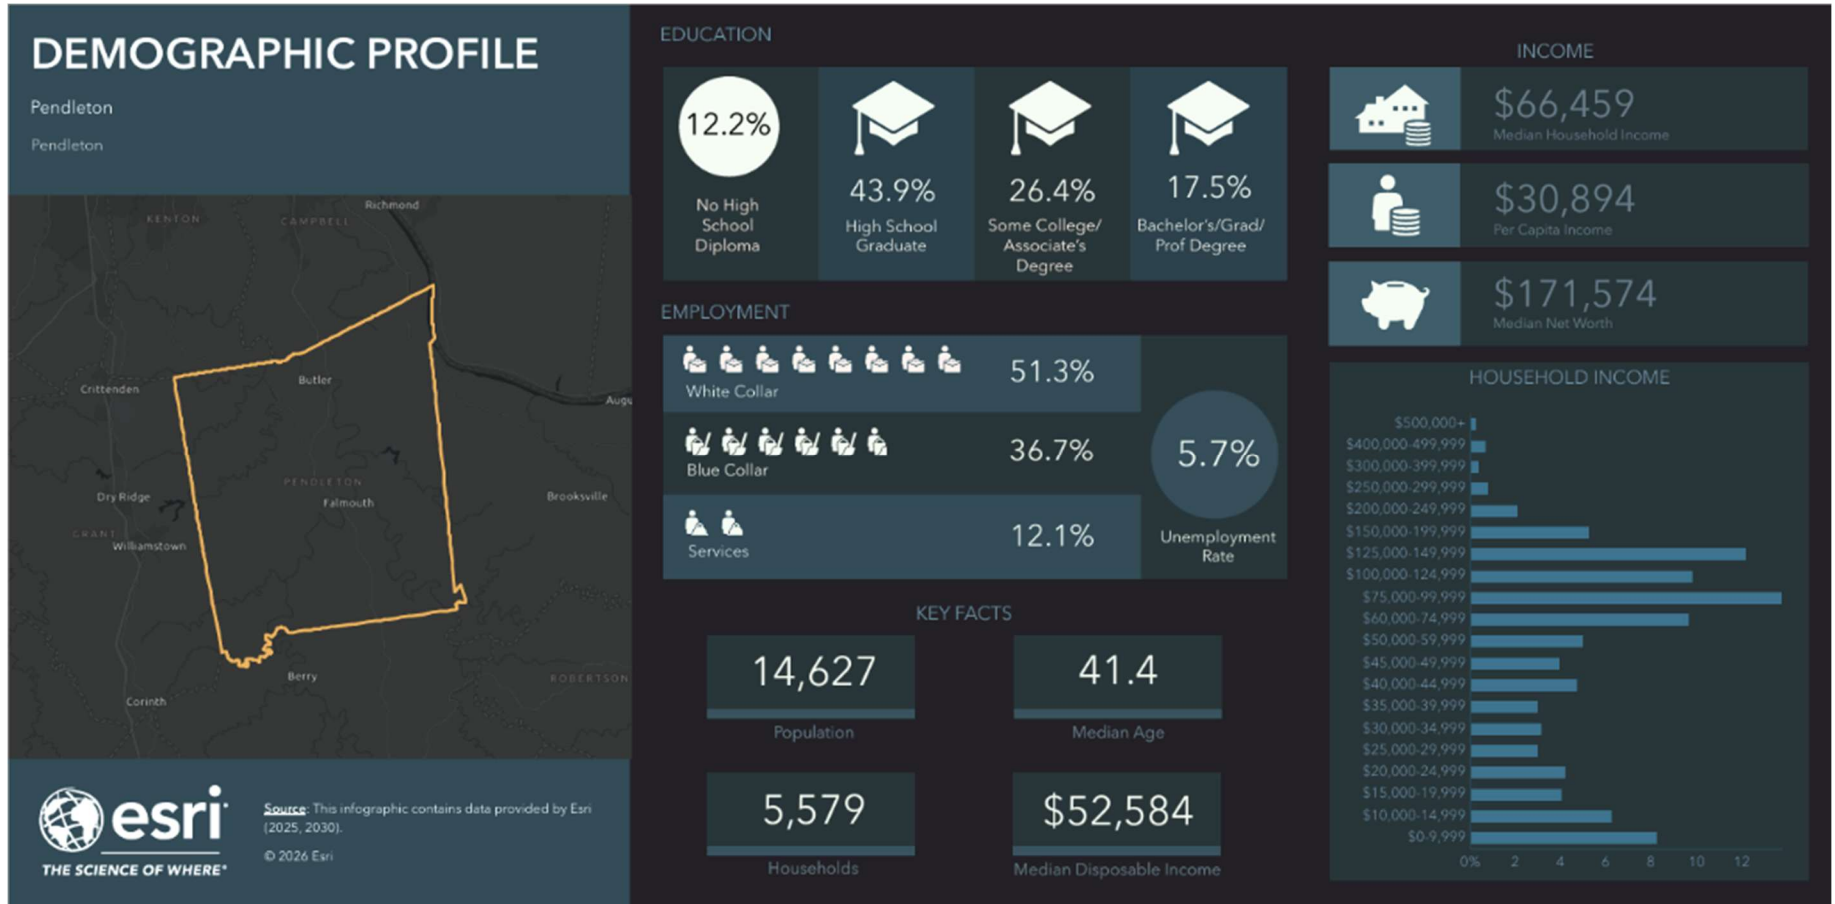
DEMOGRAPHIC PROFILE

Pendleton

Pendleton

KENTON CAMPBELL Richmond Crittenden Butler Augu Dry Ridge GRANT Williamstown PENDLETON Falmouth Brooksville Berry ROBERTSON Corinth

esri THE SCIENCE OF WHERE

Source: This infographic contains data provided by Esri (2025, 2030).

© 2026 Esri

EDUCATION

12.2% No High School Diploma

43.9% High School Graduate

26.4% Some College/ Associate's Degree

17.5% Bachelor's/Grad/ Prof Degree

EMPLOYMENT

White Collar 51.3%

Blue Collar 36.7%

Services 12.1%

5.7% Unemployment Rate

KEY FACTS

14,627 Population

41.4 Median Age

5,579 Households

$52,584 Median Disposable Income

INCOME

$66,459 Median Household Income

$30,894 Per Capita Income

$171,574 Median Net Worth

HOUSEHOLD INCOME

$500,000+
$400,000-499,999
$300,000-399,999
$250,000-299,999
$200,000-249,999
$150,000-199,999
$125,000-149,999
$100,000-124,999
$75,000-99,999
$60,000-74,999
$50,000-59,999
$45,000-49,999
$40,000-44,999
$35,000-39,999
$30,000-34,999
$25,000-29,999
$20,000-24,999
$15,000-19,999
$10,000-14,999
$0-9,999

0% 2 4 6 8 10 12